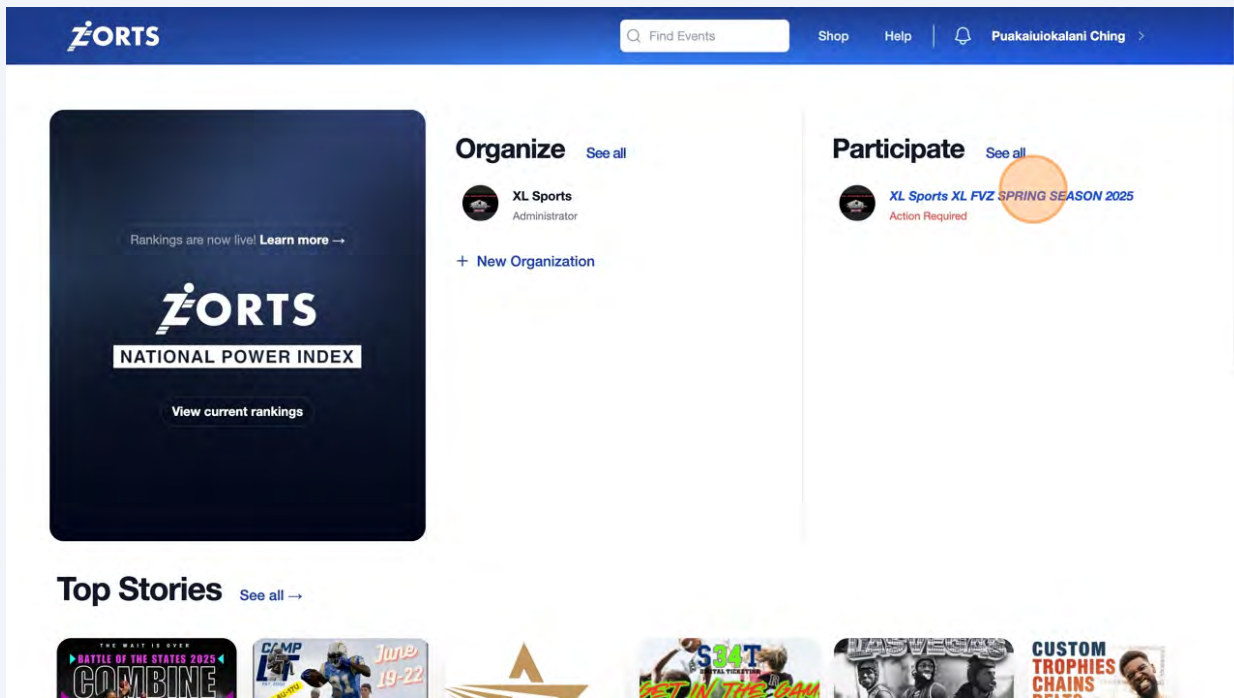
ZORTS

Find Events

Shop

Help

Puakaiuiokalani Ching

Rankings are now live! Learn more →

ZORTS

NATIONAL POWER INDEX

View current rankings

Organize See all

XL Sports
Administrator

+ New Organization

Participate See all

XL Sports XL FVZ SPRING SEASON 2025
Action Required

Top Stories See all →

THE WAIT IS OVER
BATTLE OF THE STATES 2025
COMBINE

CAMP
June 19-22

S34T
GET IN THE GAME

LAS VEGAS

CUSTOM
TROPHIES
CHAINS
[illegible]